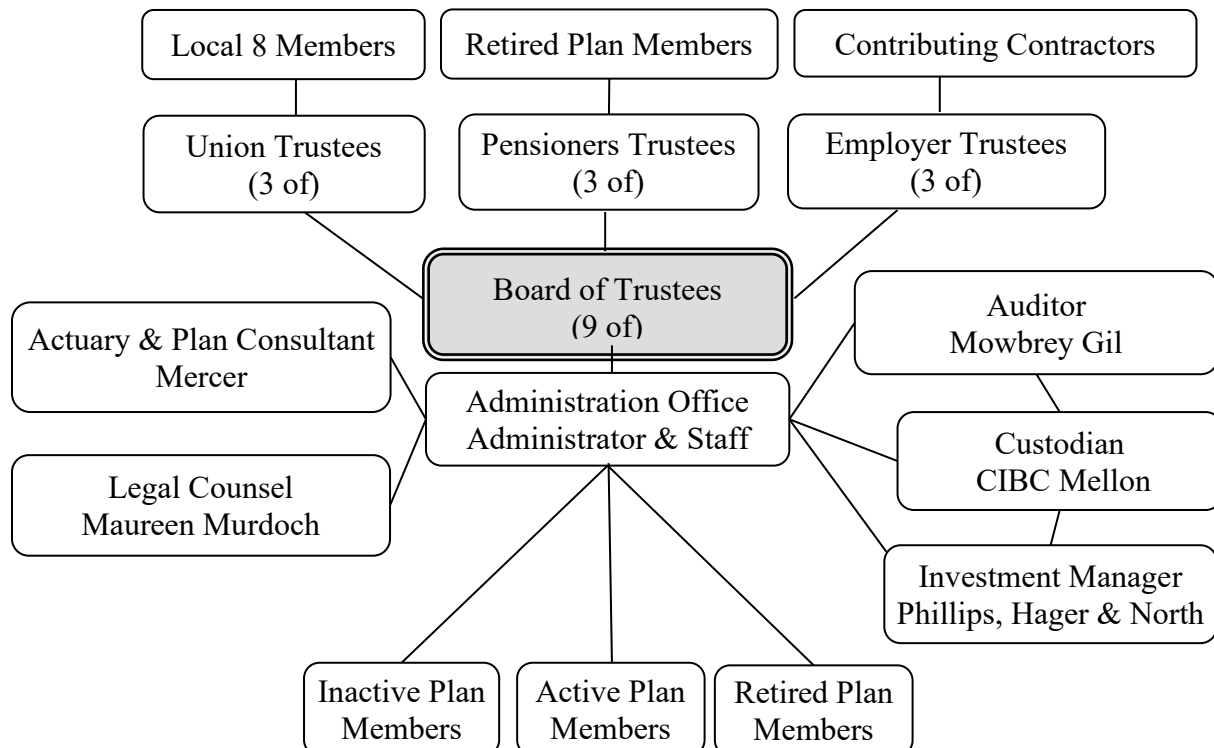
Local 8 Members

Retired Plan Members

Contributing Contractors

Union Trustees
(3 of)

Pensioners Trustees
(3 of)

Employer Trustees
(3 of)

Board of Trustees
(9 of)

Actuary & Plan Consultant
Mercer

Auditor
Mowbrey Gil

Administration Office
Administrator & Staff

Custodian
CIBC Mellon

Legal Counsel
Maureen Murdoch

Investment Manager
Phillips, Hager & North

Inactive Plan Members

Active Plan Members

Retired Plan Members